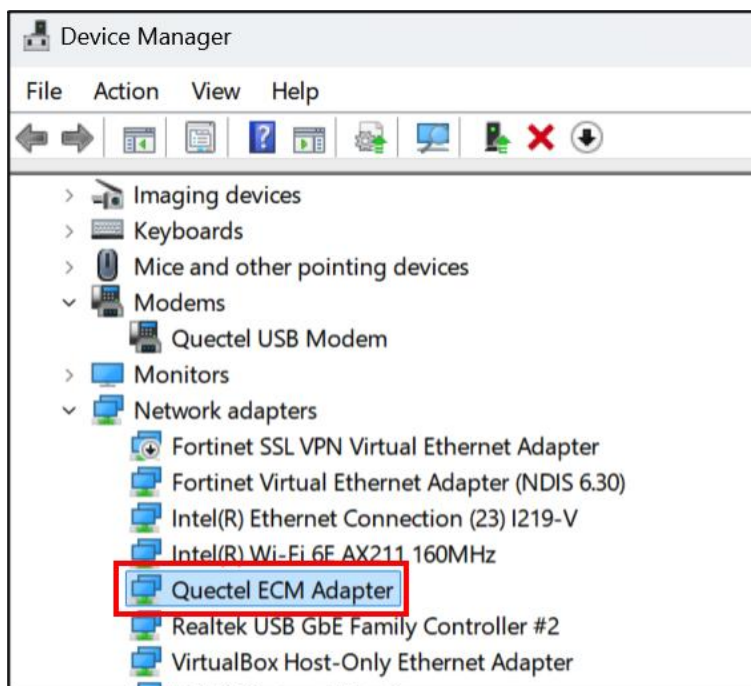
Device Manager

File Action View Help

Imaging devices
Keyboards
Mice and other pointing devices
Modems
Quectel USB Modem
Monitors
Network adapters
Fortinet SSL VPN Virtual Ethernet Adapter
Fortinet Virtual Ethernet Adapter (NDIS 6.30)
Intel(R) Ethernet Connection (23) I219-V
Intel(R) Wi-Fi 6E AX211 160MHz
Quectel ECM Adapter
Realtek USB GbE Family Controller #2
VirtualBox Host-Only Ethernet Adapter